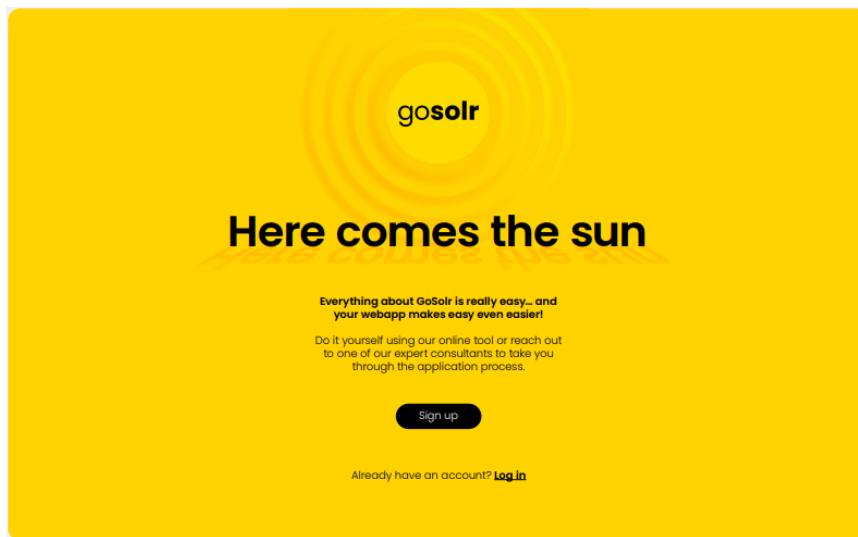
gosolr

Here comes the sun

Everything about GoSolr is really easy... and your webapp makes easy even easier!

Do it yourself using our online tool or reach out to one of our expert consultants to take you through the application process.

Sign up

Already have an account? Log in